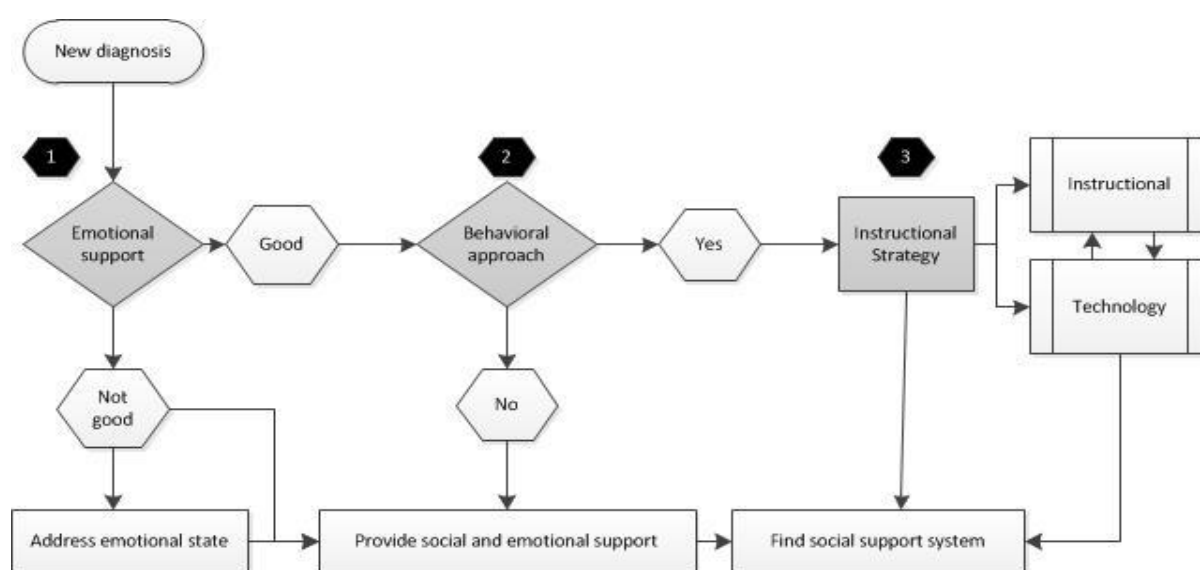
New diagnosis

1

Emotional support

Good

2

Behavioral approach

Yes

3

Instructional Strategy

Instructional

Technology

Not good

No

Address emotional state

Provide social and emotional support

Find social support system